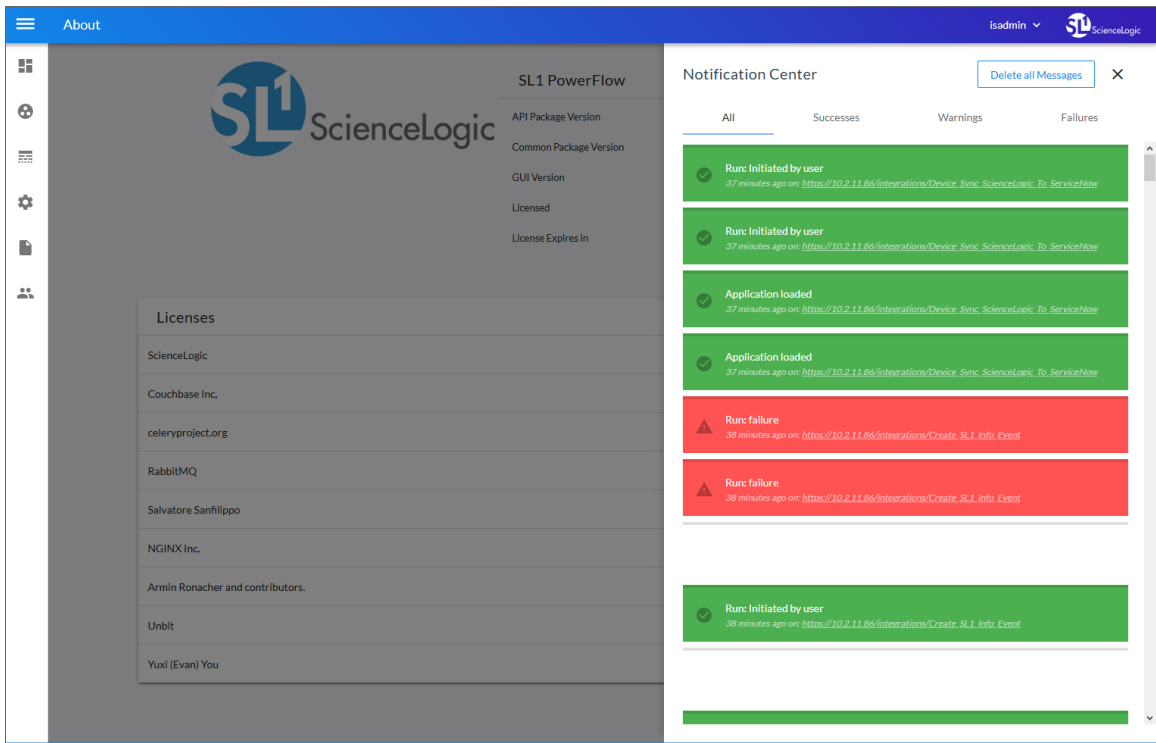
About

isadmin

SL1 ScienceLogic

SL1 ScienceLogic

SL1 PowerFlow

API Package Version

Common Package Version

GUI Version

Licensed

License Expires in

Licenses

ScienceLogic

Couchbase Inc,

celeryproject.org

RabbitMQ

Salvatore Sanfilippo

NGINX Inc.

Armin Ronacher and contributors.

Unbit

Yuxi (Evan) You

Notification Center

Delete all Messages

All

Successes

Warnings

Failures

Run: Initiated by user
37 minutes ago on: https://10.2.11.86/integrations/Device_Sync_ScienceLogic_To_ServiceNow

Run: Initiated by user
37 minutes ago on: https://10.2.11.86/integrations/Device_Sync_ScienceLogic_To_ServiceNow

Application loaded
37 minutes ago on: https://10.2.11.86/integrations/Device_Sync_ScienceLogic_To_ServiceNow

Application loaded
37 minutes ago on: https://10.2.11.86/integrations/Device_Sync_ScienceLogic_To_ServiceNow

Run: failure
38 minutes ago on: https://10.2.11.86/integrations/Create_SL1_Info_Event

Run: failure
38 minutes ago on: https://10.2.11.86/integrations/Create_SL1_Info_Event

Run: Initiated by user
38 minutes ago on: https://10.2.11.86/integrations/Create_SL1_Info_Event